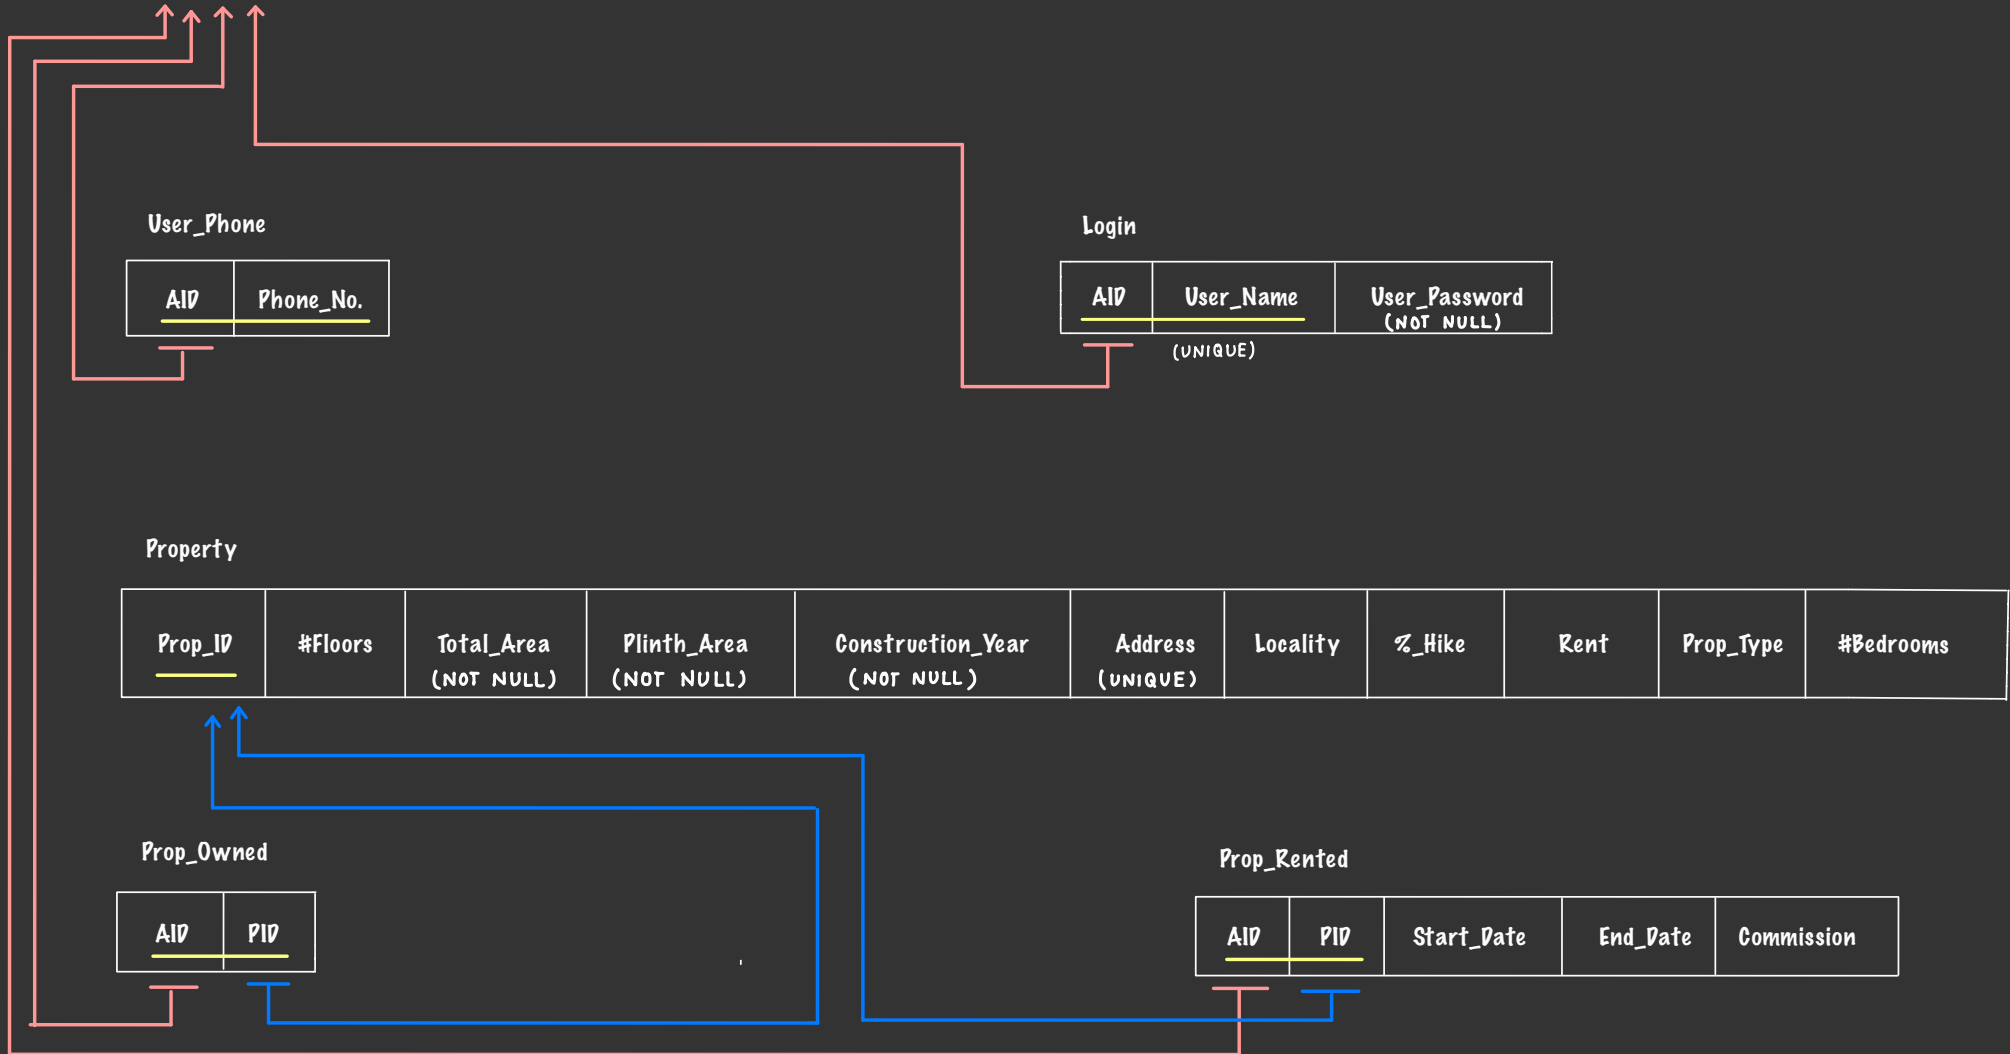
User_Phone

| AID | Phone_No. |
|---|---|

Login

| AID | User_Name | User_Password (NOT NULL) |
|---|---|---|

(UNIQUE)

Property

| Prop_ID | #Floors | Total_Area (NOT NULL) | Plinth_Area (NOT NULL) | Construction_Year (NOT NULL) | Address (UNIQUE) | Locality | %_Hike | Rent | Prop_Type | #Bedrooms |
|---|---|---|---|---|---|---|---|---|---|---|

Prop_Owned

| AID | PID |
|---|---|

Prop_Rented

| AID | PID | Start_Date | End_Date | Commission |
|---|---|---|---|---|